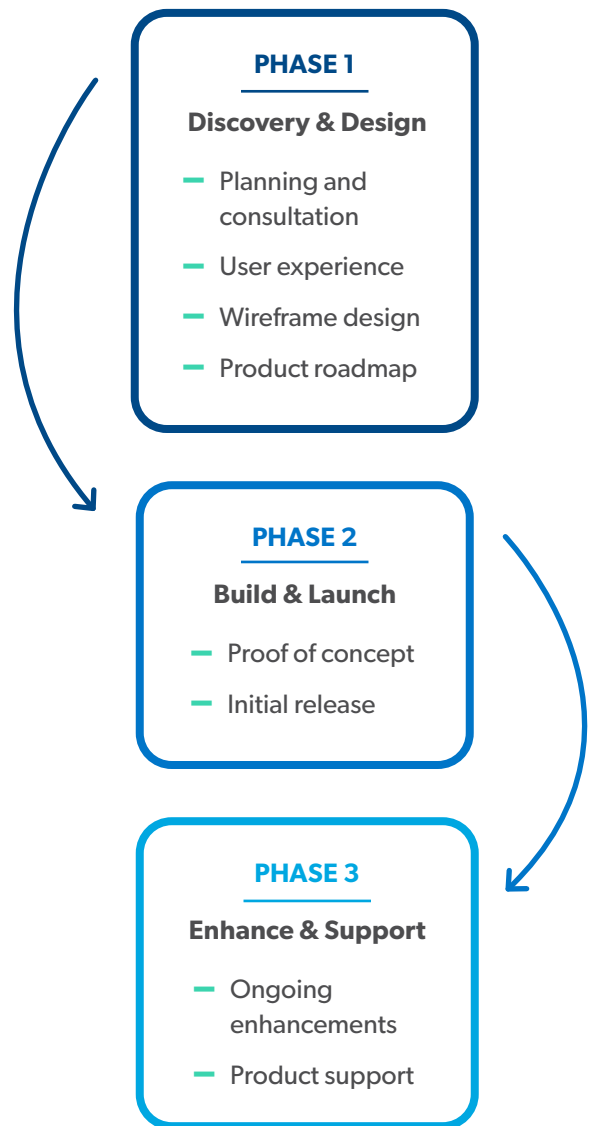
PHASE 1

Discovery & Design

- Planning and consultation
- User experience
- Wireframe design
- Product roadmap

PHASE 2

Build & Launch

- Proof of concept
- Initial release

PHASE 3

Enhance & Support

- Ongoing enhancements
- Product support